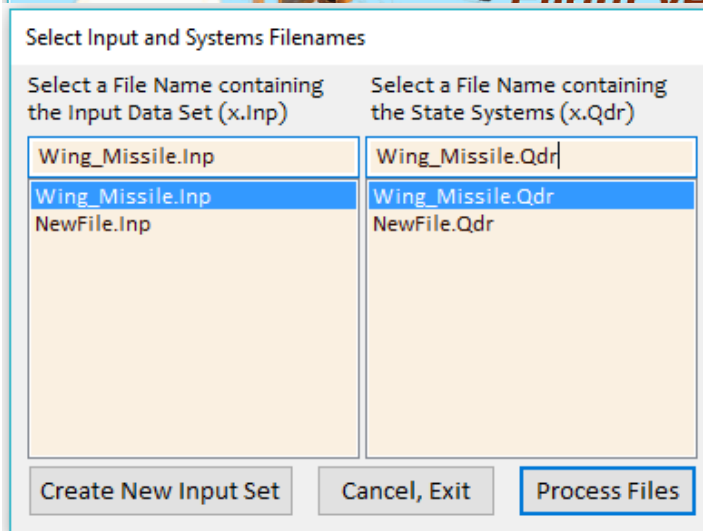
Select Input and Systems Filenames

Select a File Name containing the Input Data Set (x.Inp)

Wing_Missile.Inp

Wing_Missile.Inp
NewFile.Inp

Select a File Name containing the State Systems (x.Qdr)

Wing_Missile.Qdr

Wing_Missile.Qdr
NewFile.Qdr

Create New Input Set

Cancel, Exit

Process Files